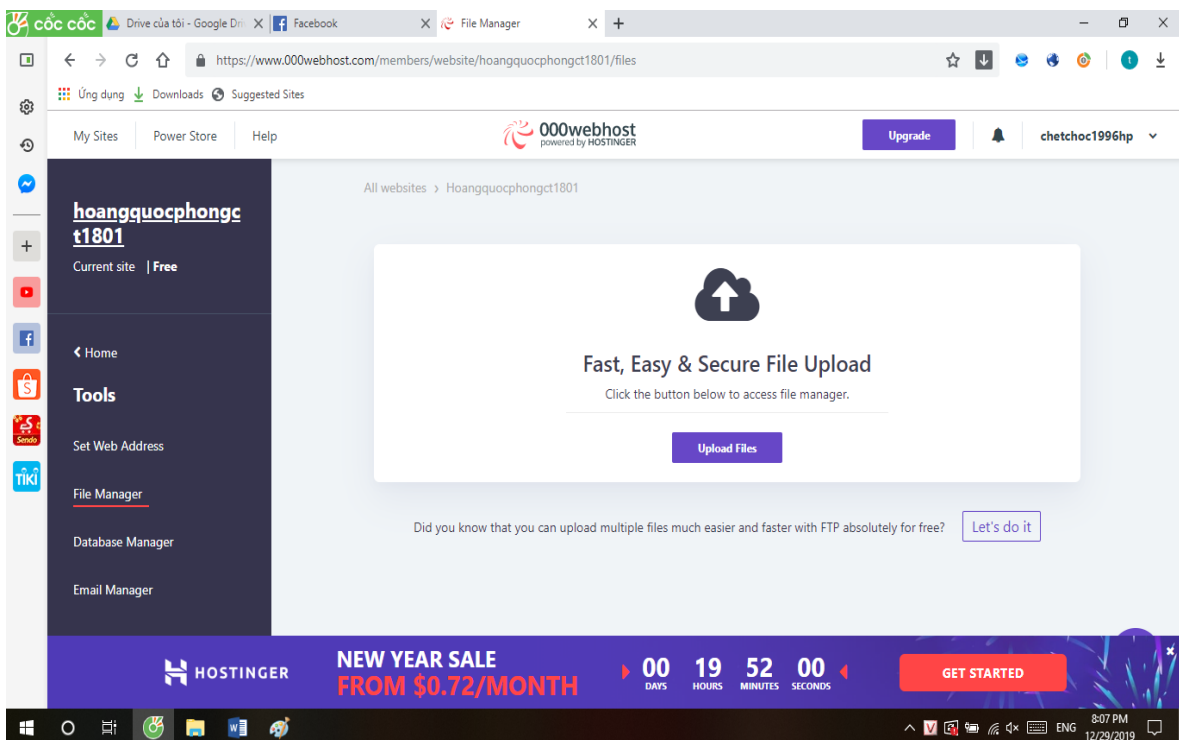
cốc cốc
Drive của tôi - Google Dri
Facebook
File Manager
https://www.000webhost.com/members/website/hoangquocphongct1801/files
Ứng dụng
Downloads
Suggested Sites
My Sites
Power Store
Help
000webhost
powered by HOSTINGER
Upgrade
chetchoc1996hp
hoangquocphongct1801
Current site | Free
All websites › Hoangquocphongct1801
Home
Tools
Set Web Address
File Manager
Database Manager
Email Manager
Fast, Easy & Secure File Upload
Click the button below to access file manager.
Upload Files
Did you know that you can upload multiple files much easier and faster with FTP absolutely for free?
Let's do it
HOSTINGER
NEW YEAR SALE
FROM $0.72/MONTH
00 DAYS
19 HOURS
52 MINUTES
00 SECONDS
GET STARTED
Sendo
TIKI
ENG
8:07 PM
12/29/2019